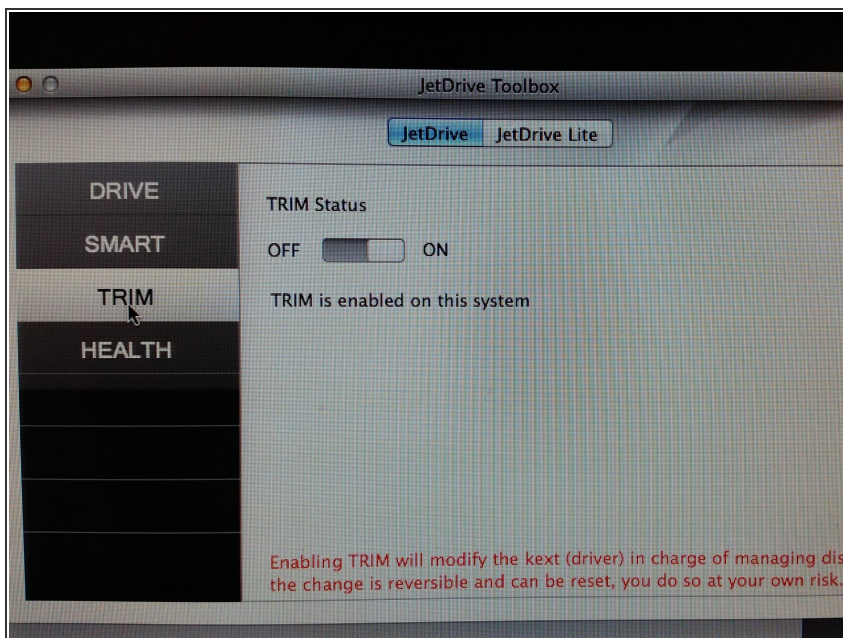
JetDrive Toolbox

JetDrive JetDrive Lite

DRIVE

SMART

TRIM

HEALTH

TRIM Status

OFF ON

TRIM is enabled on this system

Enabling TRIM will modify the kext (driver) in charge of managing dis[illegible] the change is reversible and can be reset, you do so at your own risk.